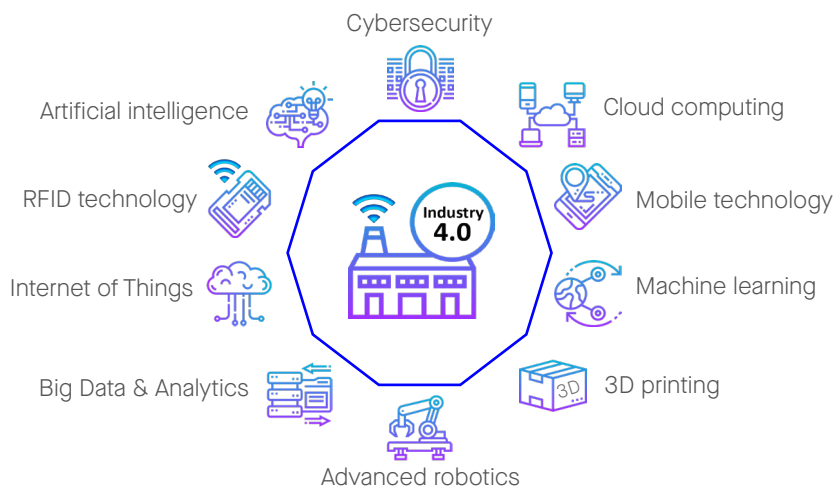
Cybersecurity

Artificial intelligence

Cloud computing

RFID technology

Industry
4.0

Mobile technology

Internet of Things

Machine learning

Big Data & Analytics

3D

3D printing

Advanced robotics